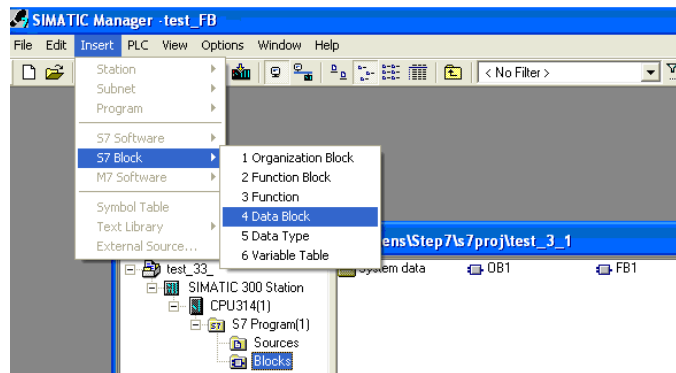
SIMATIC Manager -test_FB

File Edit Insert PLC View Options Window Help

< No Filter >

Station
Subnet
Program
S7 Software
S7 Block
M7 Software
Symbol Table
Text Library
External Source...

1 Organization Block
2 Function Block
3 Function
4 Data Block
5 Data Type
6 Variable Table

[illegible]ens\Step7\s7proj\test_3_1

test_33_
SIMATIC 300 Station
CPU314(1)
S7 Program(1)
Sources
Blocks

System data
OB1
FB1